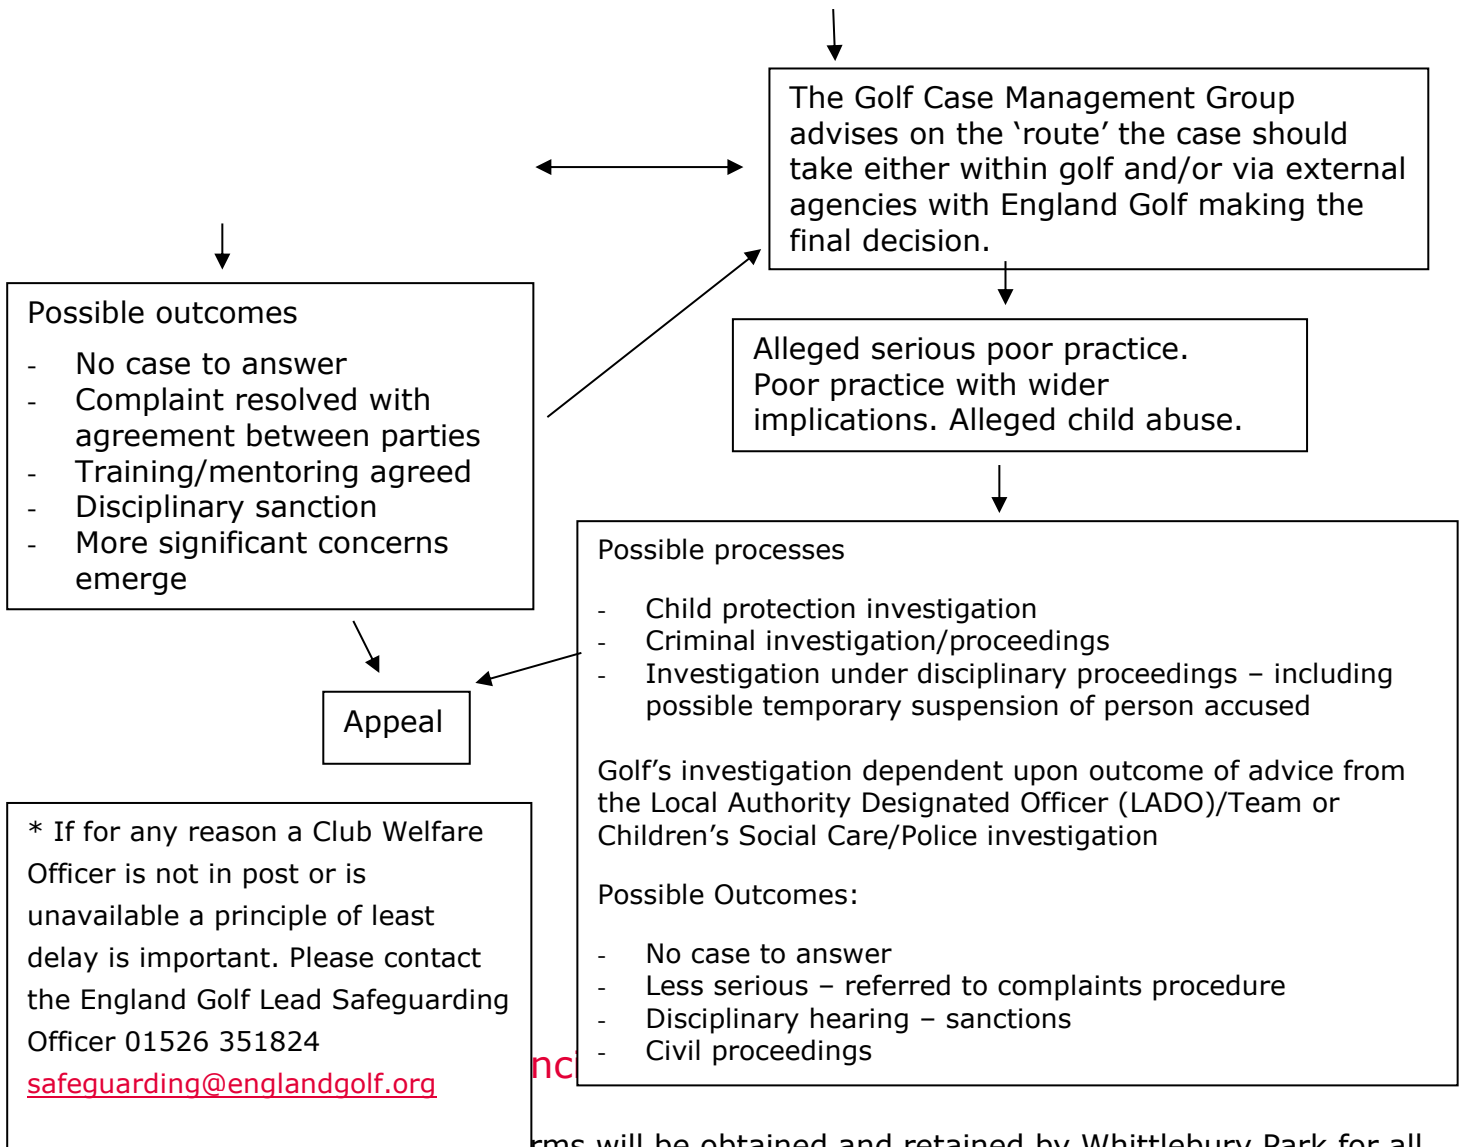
The Golf Case Management Group advises on the 'route' the case should take either within golf and/or via external agencies with England Golf making the final decision.

Possible outcomes

- No case to answer
- Complaint resolved with agreement between parties
- Training/mentoring agreed
- Disciplinary sanction
- More significant concerns emerge

Alleged serious poor practice. Poor practice with wider implications. Alleged child abuse.

Possible processes

- Child protection investigation
- Criminal investigation/proceedings
- Investigation under disciplinary proceedings – including possible temporary suspension of person accused

Golf's investigation dependent upon outcome of advice from the Local Authority Designated Officer (LADO)/Team or Children's Social Care/Police investigation

Possible Outcomes:

- No case to answer
- Less serious – referred to complaints procedure
- Disciplinary hearing – sanctions
- Civil proceedings

Appeal

* If for any reason a Club Welfare Officer is not in post or is unavailable a principle of least delay is important. Please contact the England Golf Lead Safeguarding Officer 01526 351824 safeguarding@englandgolf.org

nci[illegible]

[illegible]rms will be obtained and retained by Whittlebury Park for all